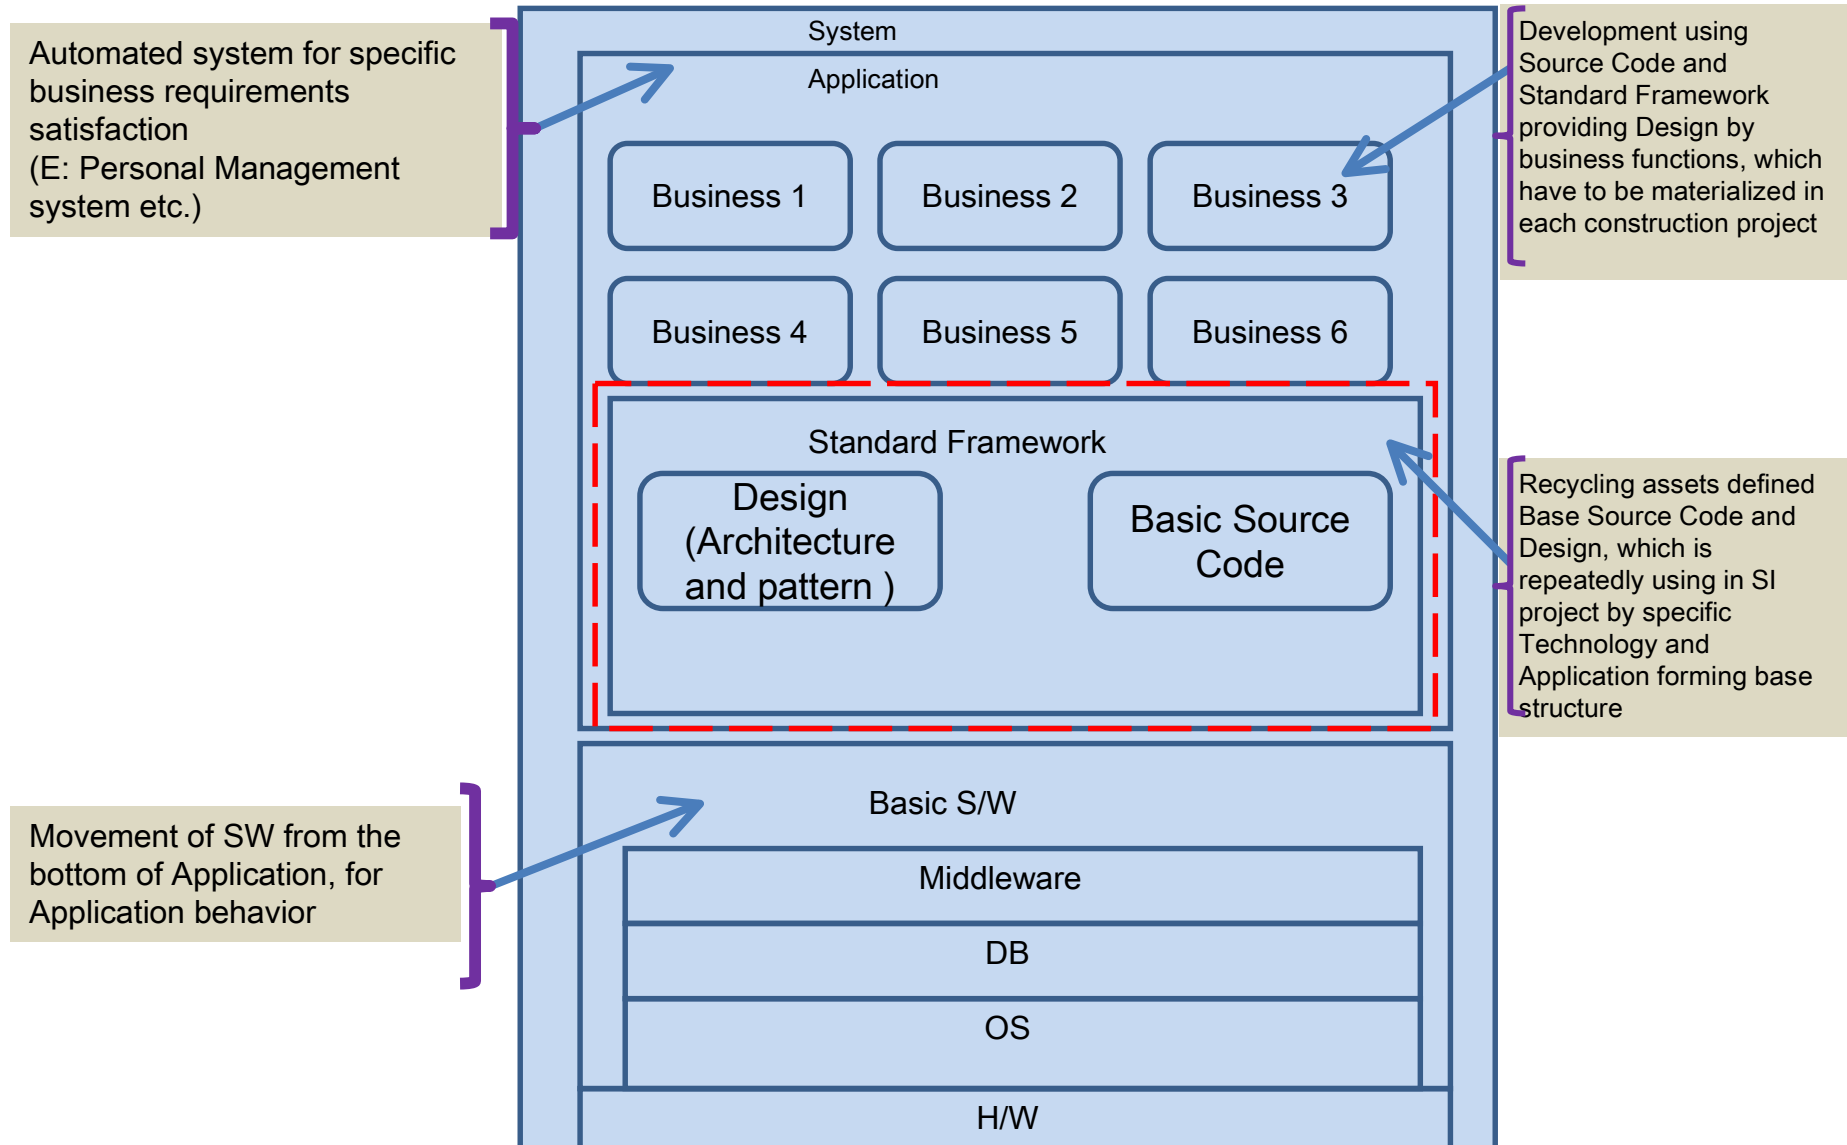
Automated system for specific business requirements satisfaction
(E: Personal Management system etc.)

System

Application

Development using Source Code and Standard Framework providing Design by business functions, which have to be materialized in each construction project

Business 1

Business 2

Business 3

Business 4

Business 5

Business 6

Standard Framework

Design (Architecture and pattern )

Basic Source Code

Recycling assets defined Base Source Code and Design, which is repeatedly using in SI project by specific Technology and Application forming base structure

Movement of SW from the bottom of Application, for Application behavior

Basic S/W

Middleware

DB

OS

H/W